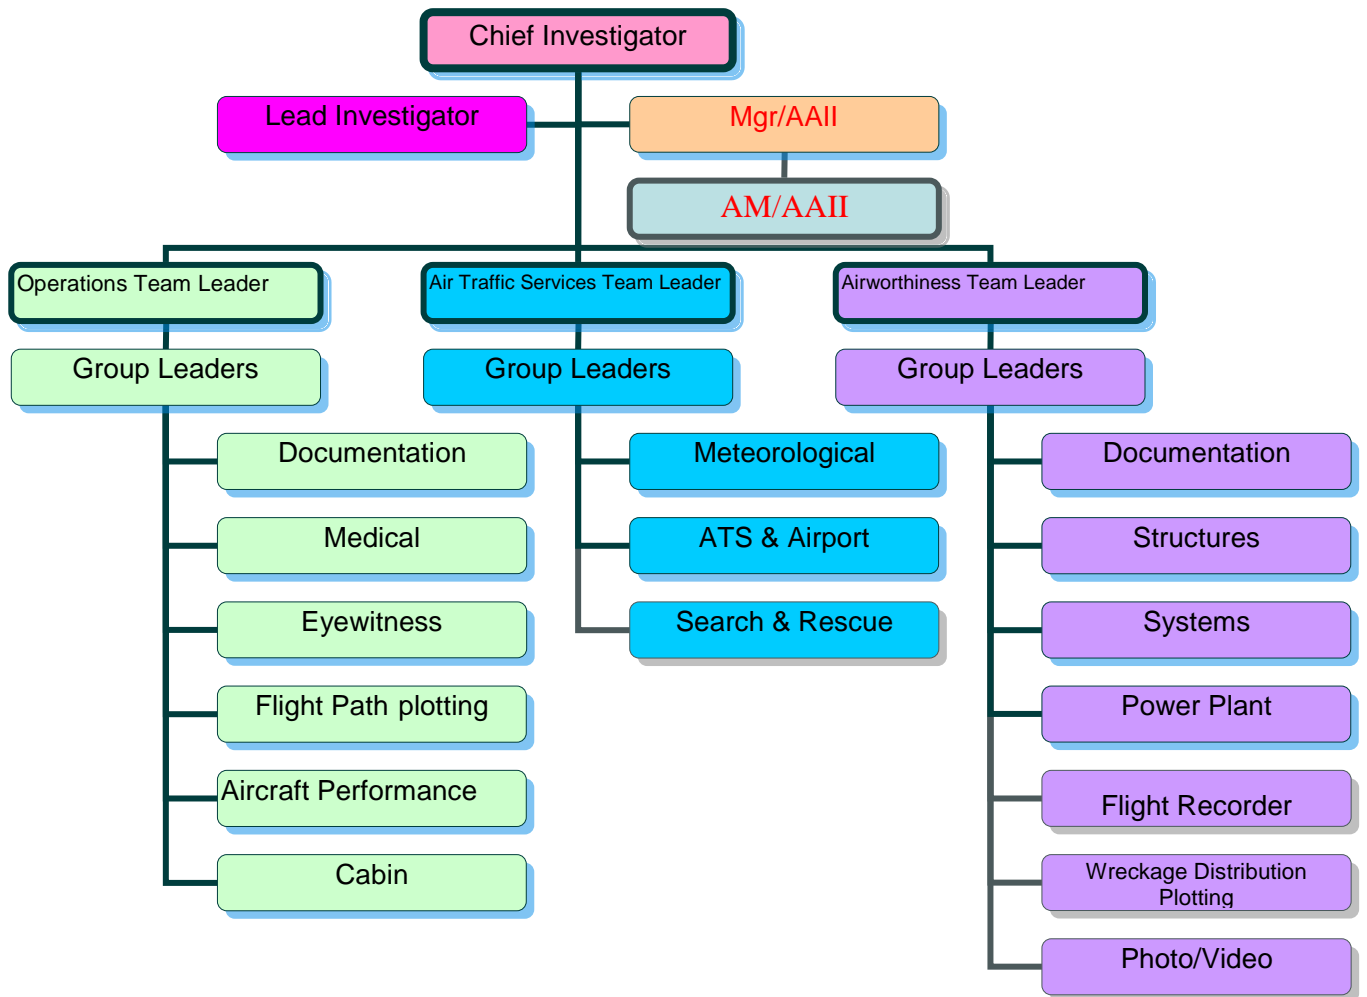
Chief Investigator

Lead Investigator

Mgr/AAII

AM/AAII

Operations Team Leader

Air Traffic Services Team Leader

Airworthiness Team Leader

Group Leaders

Documentation

Medical

Eyewitness

Flight Path plotting

Aircraft Performance

Cabin

Group Leaders

Meteorological

ATS & Airport

Search & Rescue

Group Leaders

Documentation

Structures

Systems

Power Plant

Flight Recorder

Wreckage Distribution Plotting

Photo/Video